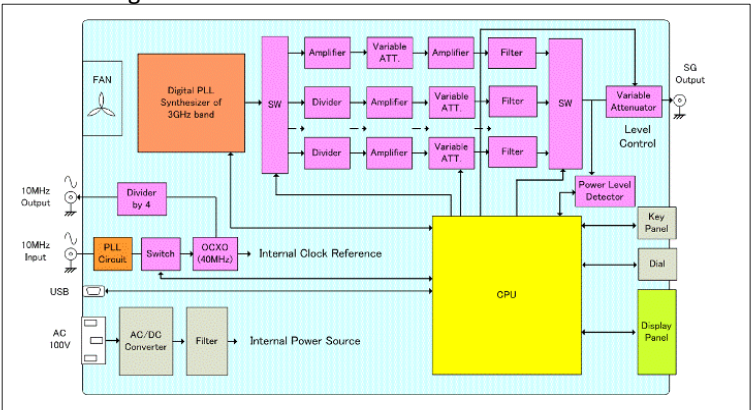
FAN

Digital PLL Synthesizer of 3GHz band

SW

Amplifier

Variable ATT.

Amplifier

Filter

Divider

Amplifier

Variable ATT.

Filter

Divider

Amplifier

Variable ATT.

Filter

SW

Variable Attenuator

SG Output

Level Control

Power Level Detector

10MHz Output

Divider by 4

10MHz Input

PLL Circuit

Switch

OCXO (40MHz)

Internal Clock Reference

CPU

Key Panel

Dial

USB

AC 100V

AC/DC Converter

Filter

Internal Power Source

Display Panel